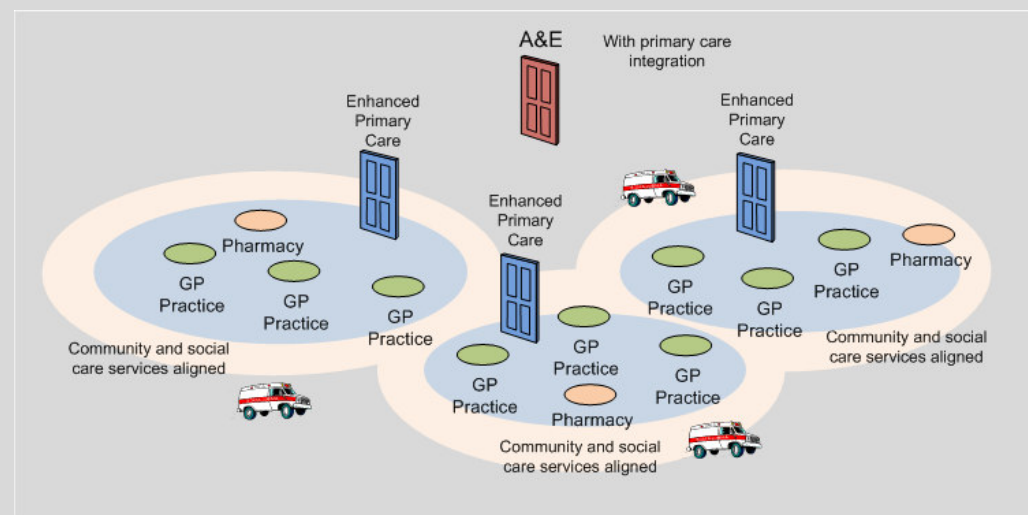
A&E

With primary care integration

Enhanced Primary Care

Enhanced Primary Care

Enhanced Primary Care

Pharmacy

GP Practice

GP Practice

GP Practice

Community and social care services aligned

GP Practice

GP Practice

GP Practice

Pharmacy

Community and social care services aligned

GP Practice

GP Practice

GP Practice

Pharmacy

Community and social care services aligned